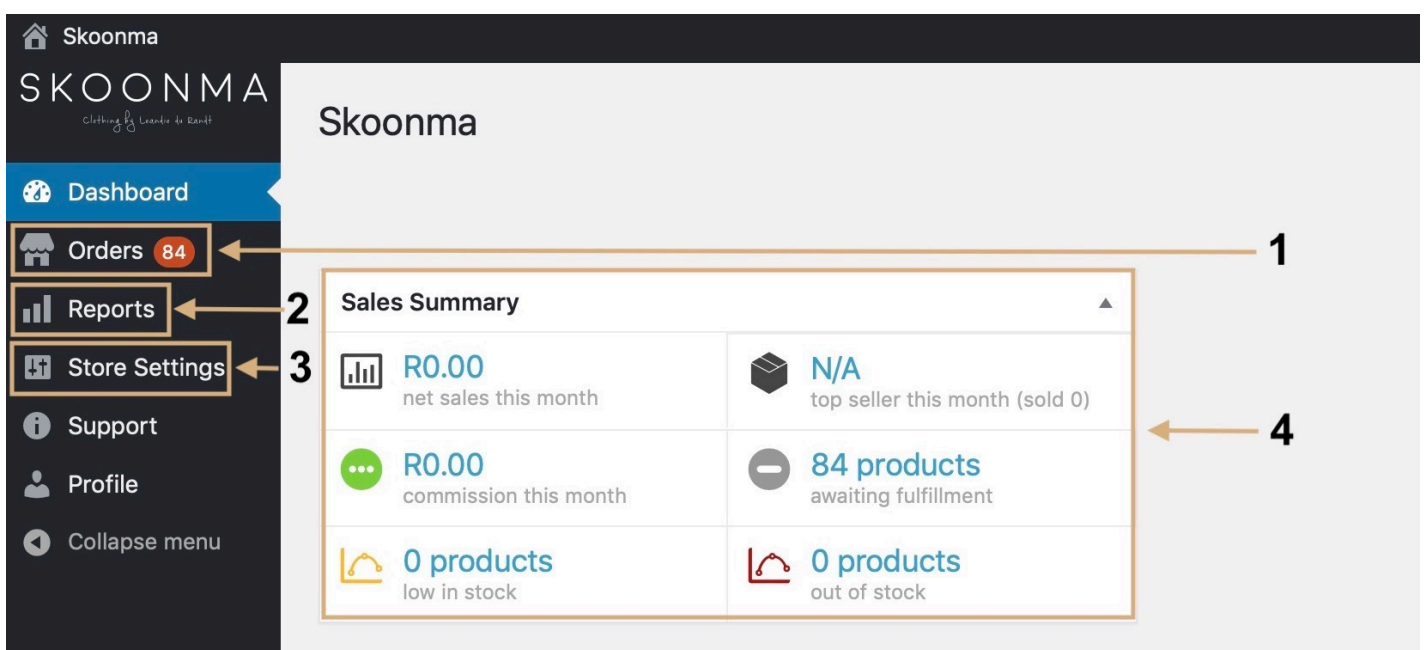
Skoonma

SKOONMA
Clothing by Leandie du Randt

Dashboard
Orders 84
Reports
Store Settings
Support
Profile
Collapse menu

Skoonma

1
2
3
4

Sales Summary

R0.00
net sales this month

N/A
top seller this month (sold 0)

R0.00
commission this month

84 products
awaiting fulfillment

0 products
low in stock

0 products
out of stock